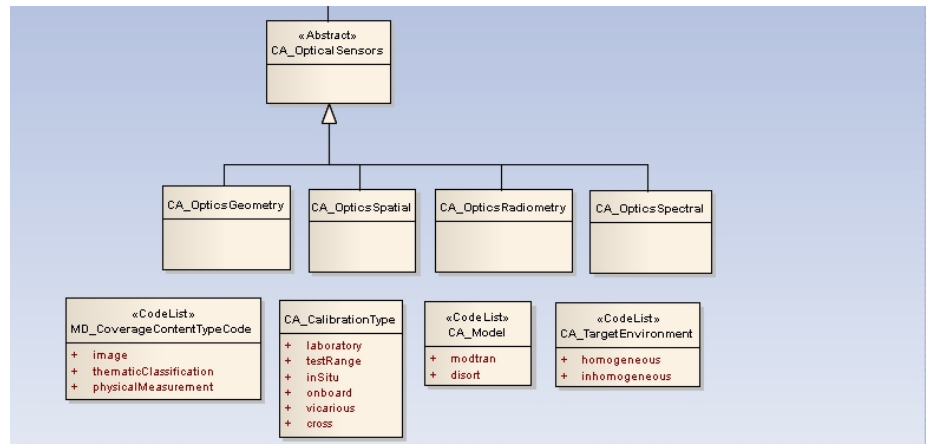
«Abstract»
CA_OpticalSensors

CA_OpticsGeometry

CA_OpticsSpatial

CA_OpticsRadiometry

CA_OpticsSpectral

«CodeList»
MD_CoverageContentTypeCode

+ image
+ thematicClassification
+ physicalMeasurement

CA_CalibrationType

+ laboratory
+ testRange
+ inSitu
+ onboard
+ vicarious
+ cross

«CodeList»
CA_Model

+ modtran
+ disort

«CodeList»
CA_TargetEnvironment

+ homogeneous
+ inhomogeneous